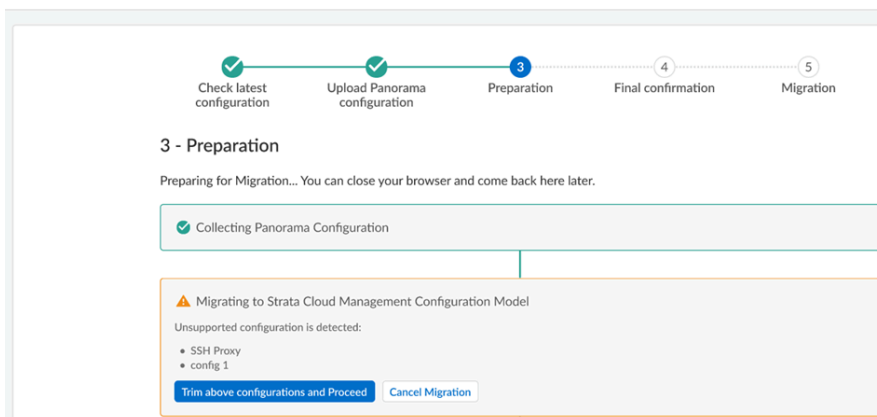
Check latest configuration
Upload Panorama configuration
3
Preparation
4
Final confirmation
5
Migration

3 - Preparation

Preparing for Migration... You can close your browser and come back here later.

Collecting Panorama Configuration

Migrating to Strata Cloud Management Configuration Model

Unsupported configuration is detected:

• SSH Proxy
• config 1

Trim above configurations and Proceed
Cancel Migration